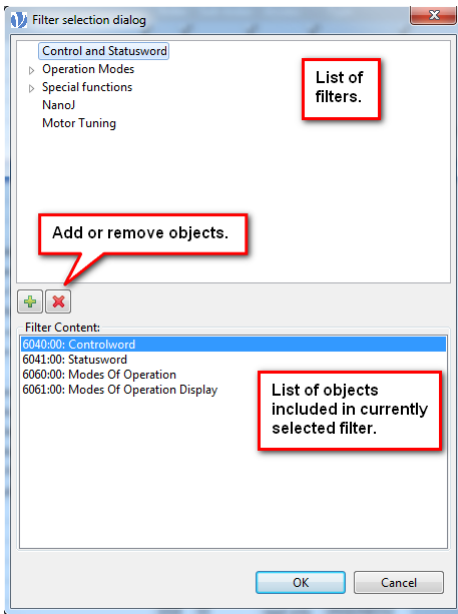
Filter selection dialog

Control and Statusword
Operation Modes
Special functions
NanoJ
Motor Tuning

List of filters.

Add or remove objects.

Filter Content:
6040:00: Controlword
6041:00: Statusword
6060:00: Modes Of Operation
6061:00: Modes Of Operation Display

List of objects included in currently selected filter.

OK
Cancel